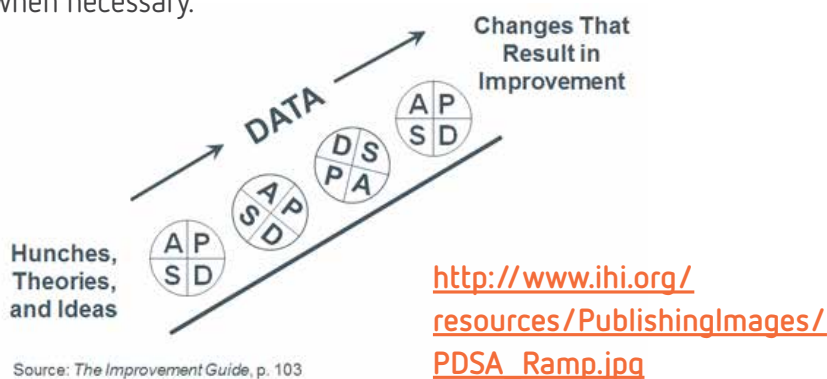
when necessary.

Changes That Result in Improvement

DATA

A P
S D

D S
P A

A P
S D

A P
S D

Hunches, Theories, and Ideas

Source: The Improvement Guide, p. 103

http://www.ihi.org/resources/PublishingImages/PDSA_Ramp.jpg